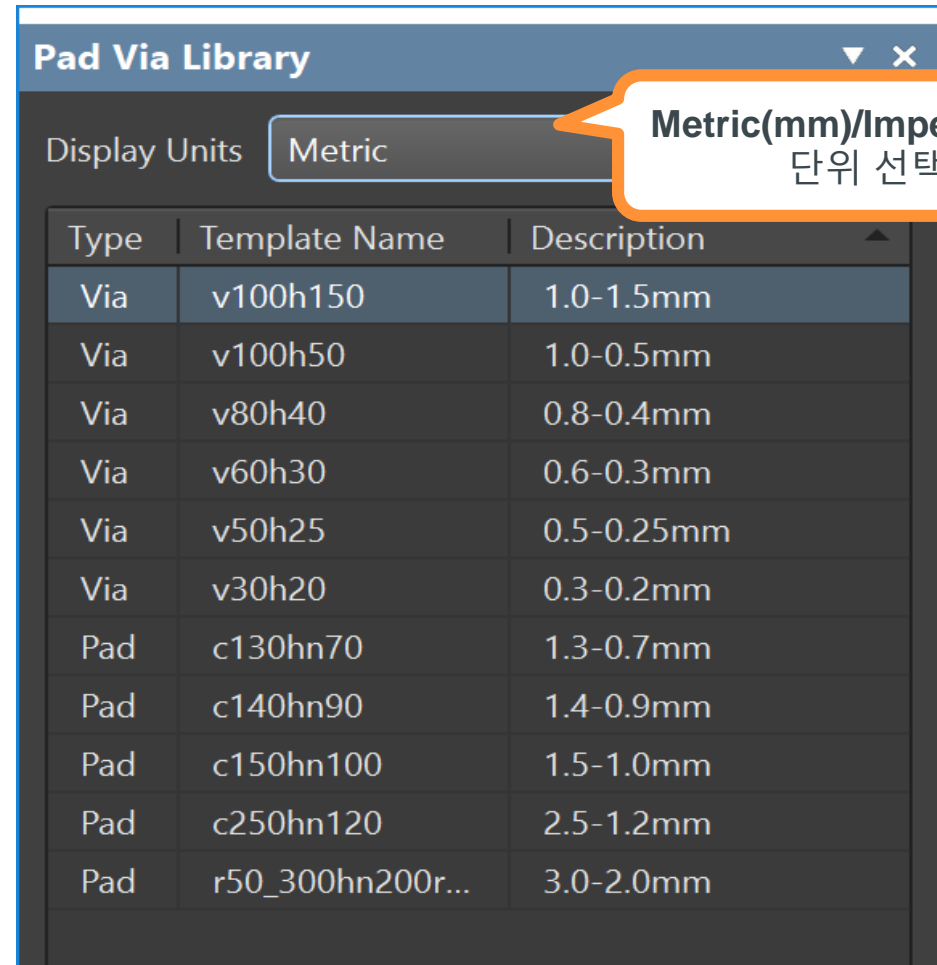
Pad Via Library

Display Units Metric

Metric(mm)/Impe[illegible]
단위 선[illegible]

| Type | Template Name | Description |
|---|---|---|
| Via | v100h150 | 1.0-1.5mm |
| Via | v100h50 | 1.0-0.5mm |
| Via | v80h40 | 0.8-0.4mm |
| Via | v60h30 | 0.6-0.3mm |
| Via | v50h25 | 0.5-0.25mm |
| Via | v30h20 | 0.3-0.2mm |
| Pad | c130hn70 | 1.3-0.7mm |
| Pad | c140hn90 | 1.4-0.9mm |
| Pad | c150hn100 | 1.5-1.0mm |
| Pad | c250hn120 | 2.5-1.2mm |
| Pad | r50_300hn200r... | 3.0-2.0mm |